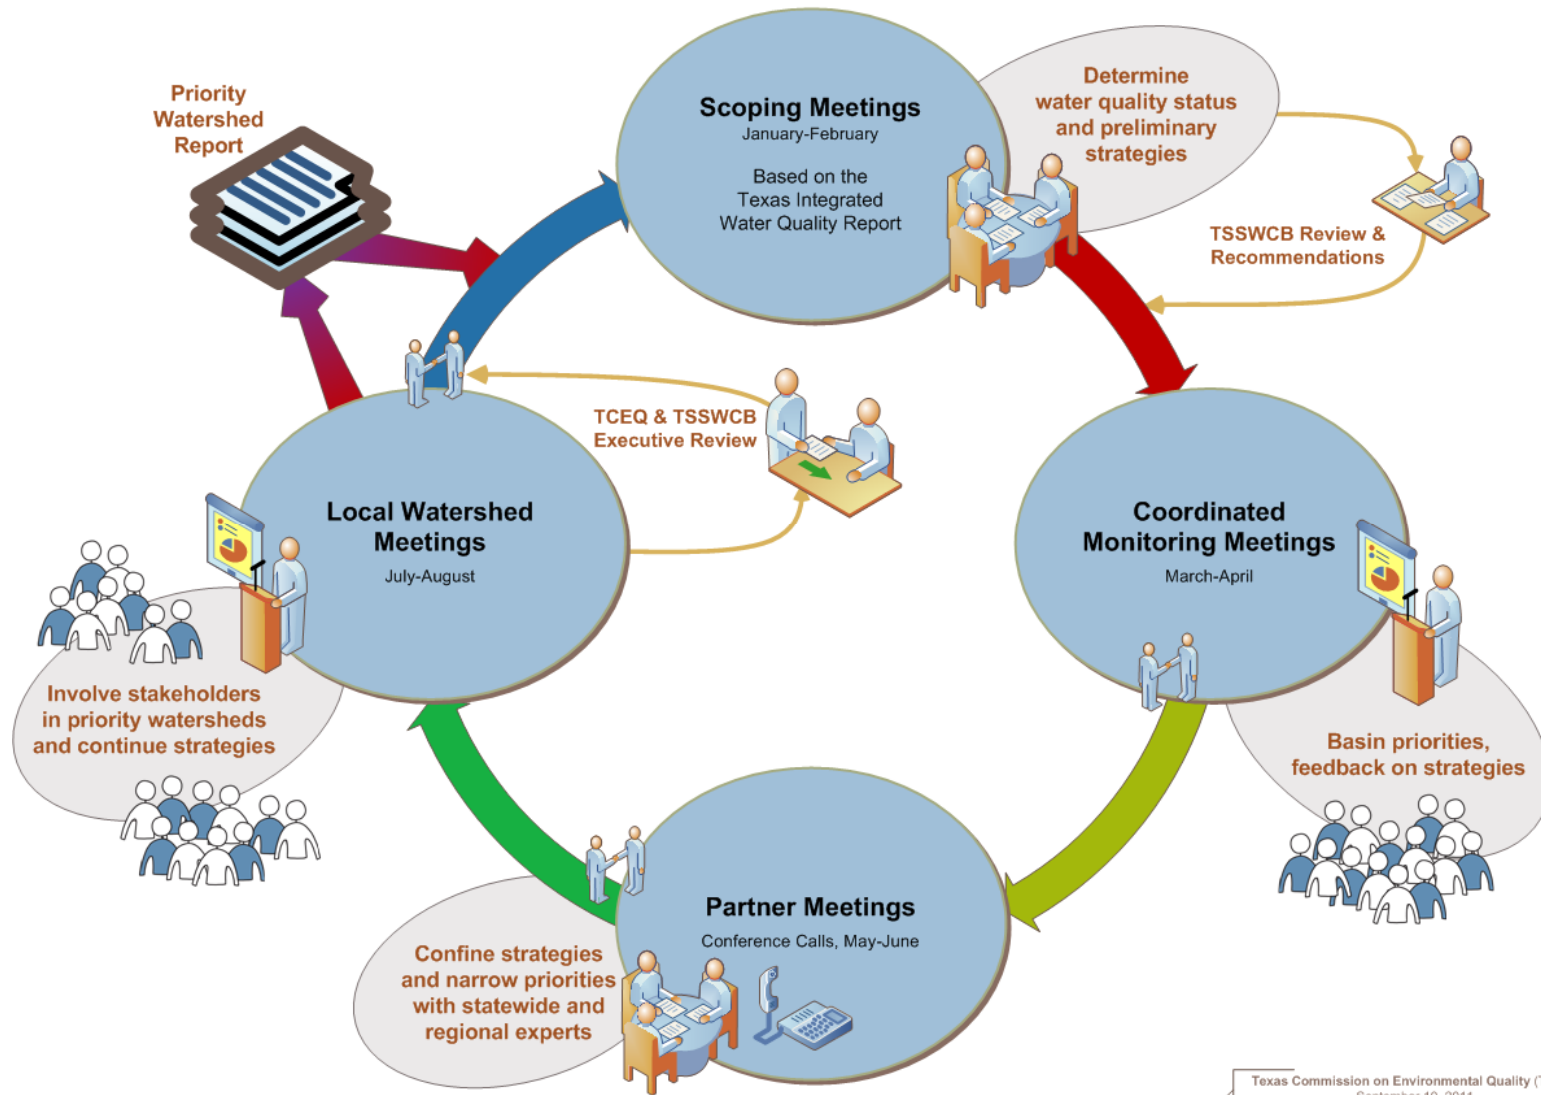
Priority Watershed Report

Scoping Meetings
January-February

Based on the Texas Integrated Water Quality Report

Determine water quality status and preliminary strategies

TSSWCB Review & Recommendations

TCEQ & TSSWCB Executive Review

Local Watershed Meetings
July-August

Coordinated Monitoring Meetings
March-April

Involve stakeholders in priority watersheds and continue strategies

Basin priorities, feedback on strategies

Partner Meetings
Conference Calls, May-June

Confine strategies and narrow priorities with statewide and regional experts

Texas Commission on Environmental Quality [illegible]
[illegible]